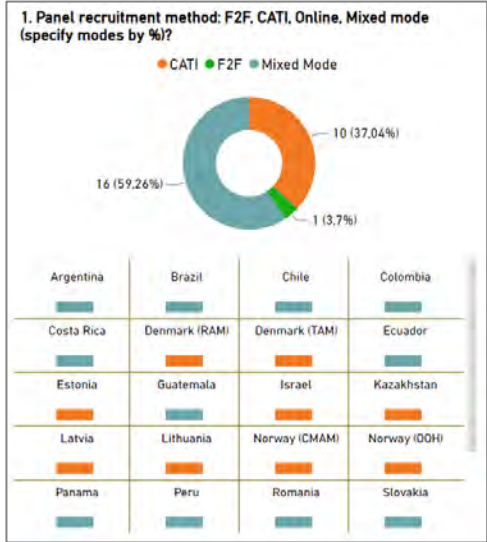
1. Panel recruitment method: F2F, CATI, Online, Mixed mode (specify modes by %)?

CATI F2F Mixed Mode

10 (37,04%)

16 (59,26%)

1 (3,7%)

| Argentina | Brazil | Chile | Colombia |
|---|---|---|---|
| Costa Rica | Denmark (RAM) | Denmark (TAM) | Ecuador |
| Estonia | Guatemala | Israel | Kazakhstan |
| Latvia | Lithuania | Norway (CMAM) | Norway (OOH) |
| Panama | Peru | Romania | Slovakia |